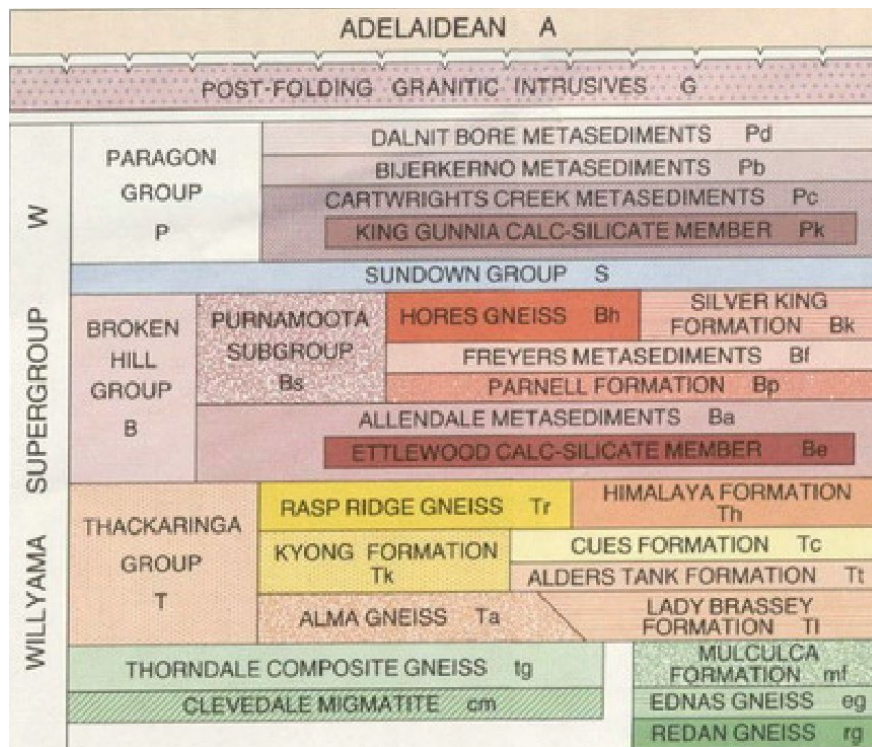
ADELAIDEAN A

POST-FOLDING GRANITIC INTRUSIVES G

WILLYAMA SUPERGROUP W

PARAGON GROUP P

DALNIT BORE METASEDIMENTS Pd

BIJERKERNO METASEDIMENTS Pb

CARTWRIGHTS CREEK METASEDIMENTS Pc

KING GUNNIA CALC-SILICATE MEMBER Pk

SUNDOWN GROUP S

BROKEN HILL GROUP B

PURNAMOOTA SUBGROUP Bs

HORES GNEISS Bh

SILVER KING FORMATION Bk

FREYERS METASEDIMENTS Bf

PARNELL FORMATION Bp

ALLENDALE METASEDIMENTS Ba

ETTLEWOOD CALC-SILICATE MEMBER Be

THACKARINGA GROUP T

RASP RIDGE GNEISS Tr

HIMALAYA FORMATION Th

KYONG FORMATION Tk

CUES FORMATION Tc

ALDERS TANK FORMATION Tt

ALMA GNEISS Ta

LADY BRASSEY FORMATION Tl

THORNDALE COMPOSITE GNEISS tg

MULCULCA FORMATION mf

CLEVEDALE MIGMATITE cm

EDNAS GNEISS eg

REDAN GNEISS rg